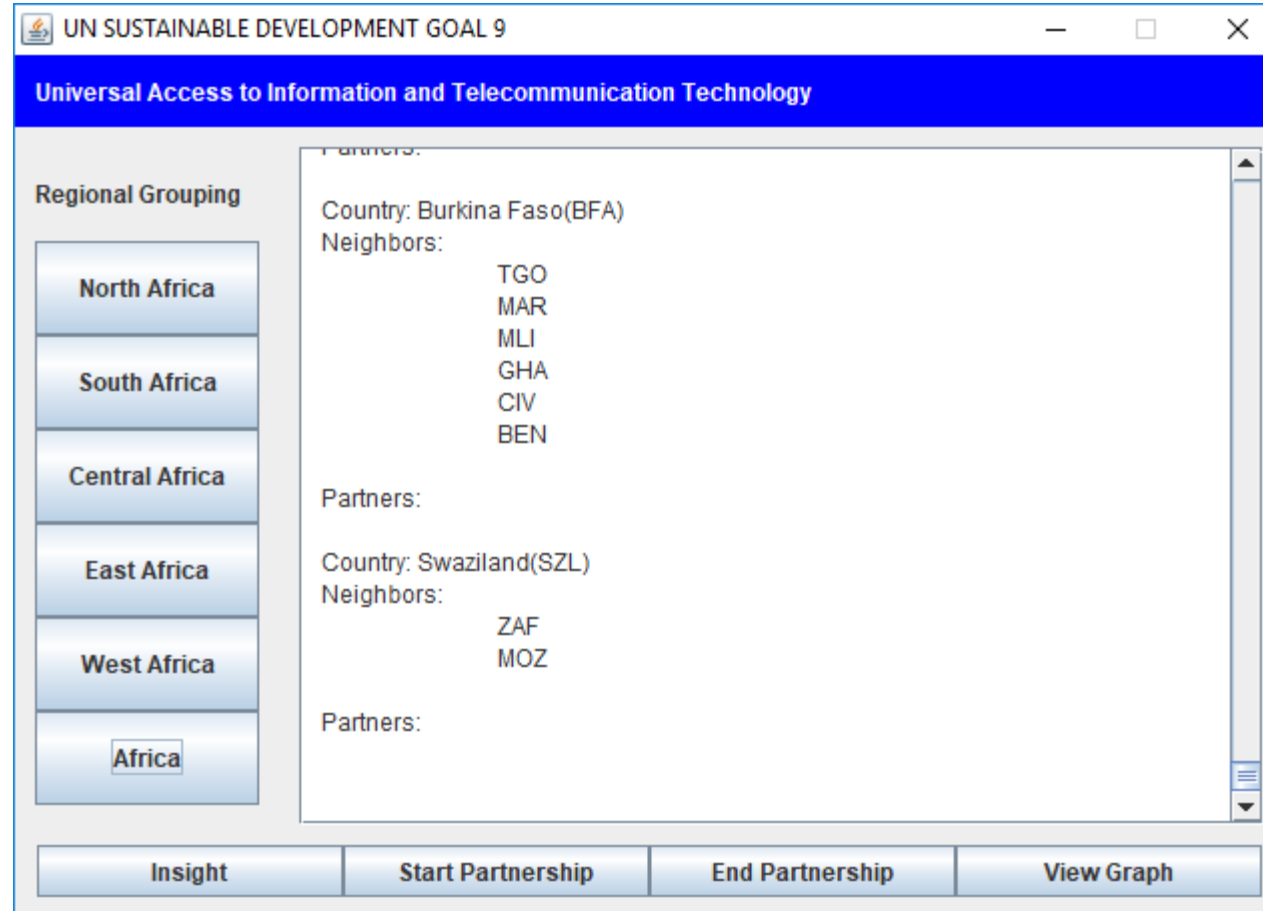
UN SUSTAINABLE DEVELOPMENT GOAL 9

Universal Access to Information and Telecommunication Technology

Regional Grouping

North Africa

South Africa

Central Africa

East Africa

West Africa

Africa

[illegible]

Country: Burkina Faso(BFA)
Neighbors:
TGO
MAR
MLI
GHA
CIV
BEN

Partners:

Country: Swaziland(SZL)
Neighbors:
ZAF
MOZ

Partners:

Insight

Start Partnership

End Partnership

View Graph